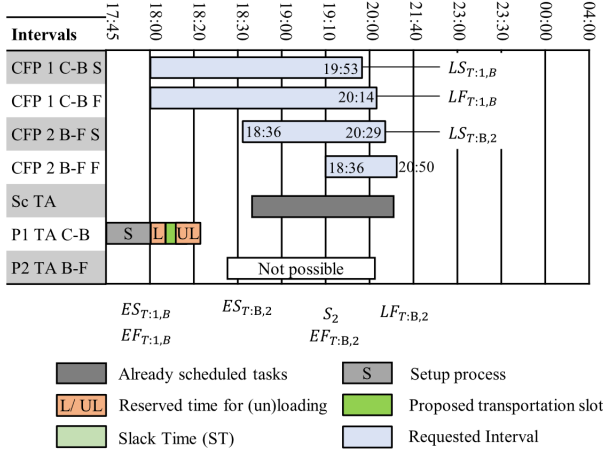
Intervals

17:45, 18:00, 18:20, 18:30, 19:00, 19:10, 20:00, 21:40, 23:00, 23:30, 00:00, 04:00

CFP 1 C-B S — 19:53 — $LS_{T:1,B}$

CFP 1 C-B F — 20:14 — $LF_{T:1,B}$

CFP 2 B-F S — 18:36 — 20:29 — $LS_{T:B,2}$

CFP 2 B-F F — 18:36 — 20:50

Sc TA

P1 TA C-B — S — L — UL

P2 TA B-F — Not possible

$ES_{T:1,B}$
$EF_{T:1,B}$

$ES_{T:B,2}$

$S_2$
$EF_{T:B,2}$

$LF_{T:B,2}$

Already scheduled tasks

S Setup process

L/ UL Reserved time for (un)loading

Proposed transportation slot

Slack Time (ST)

Requested Interval